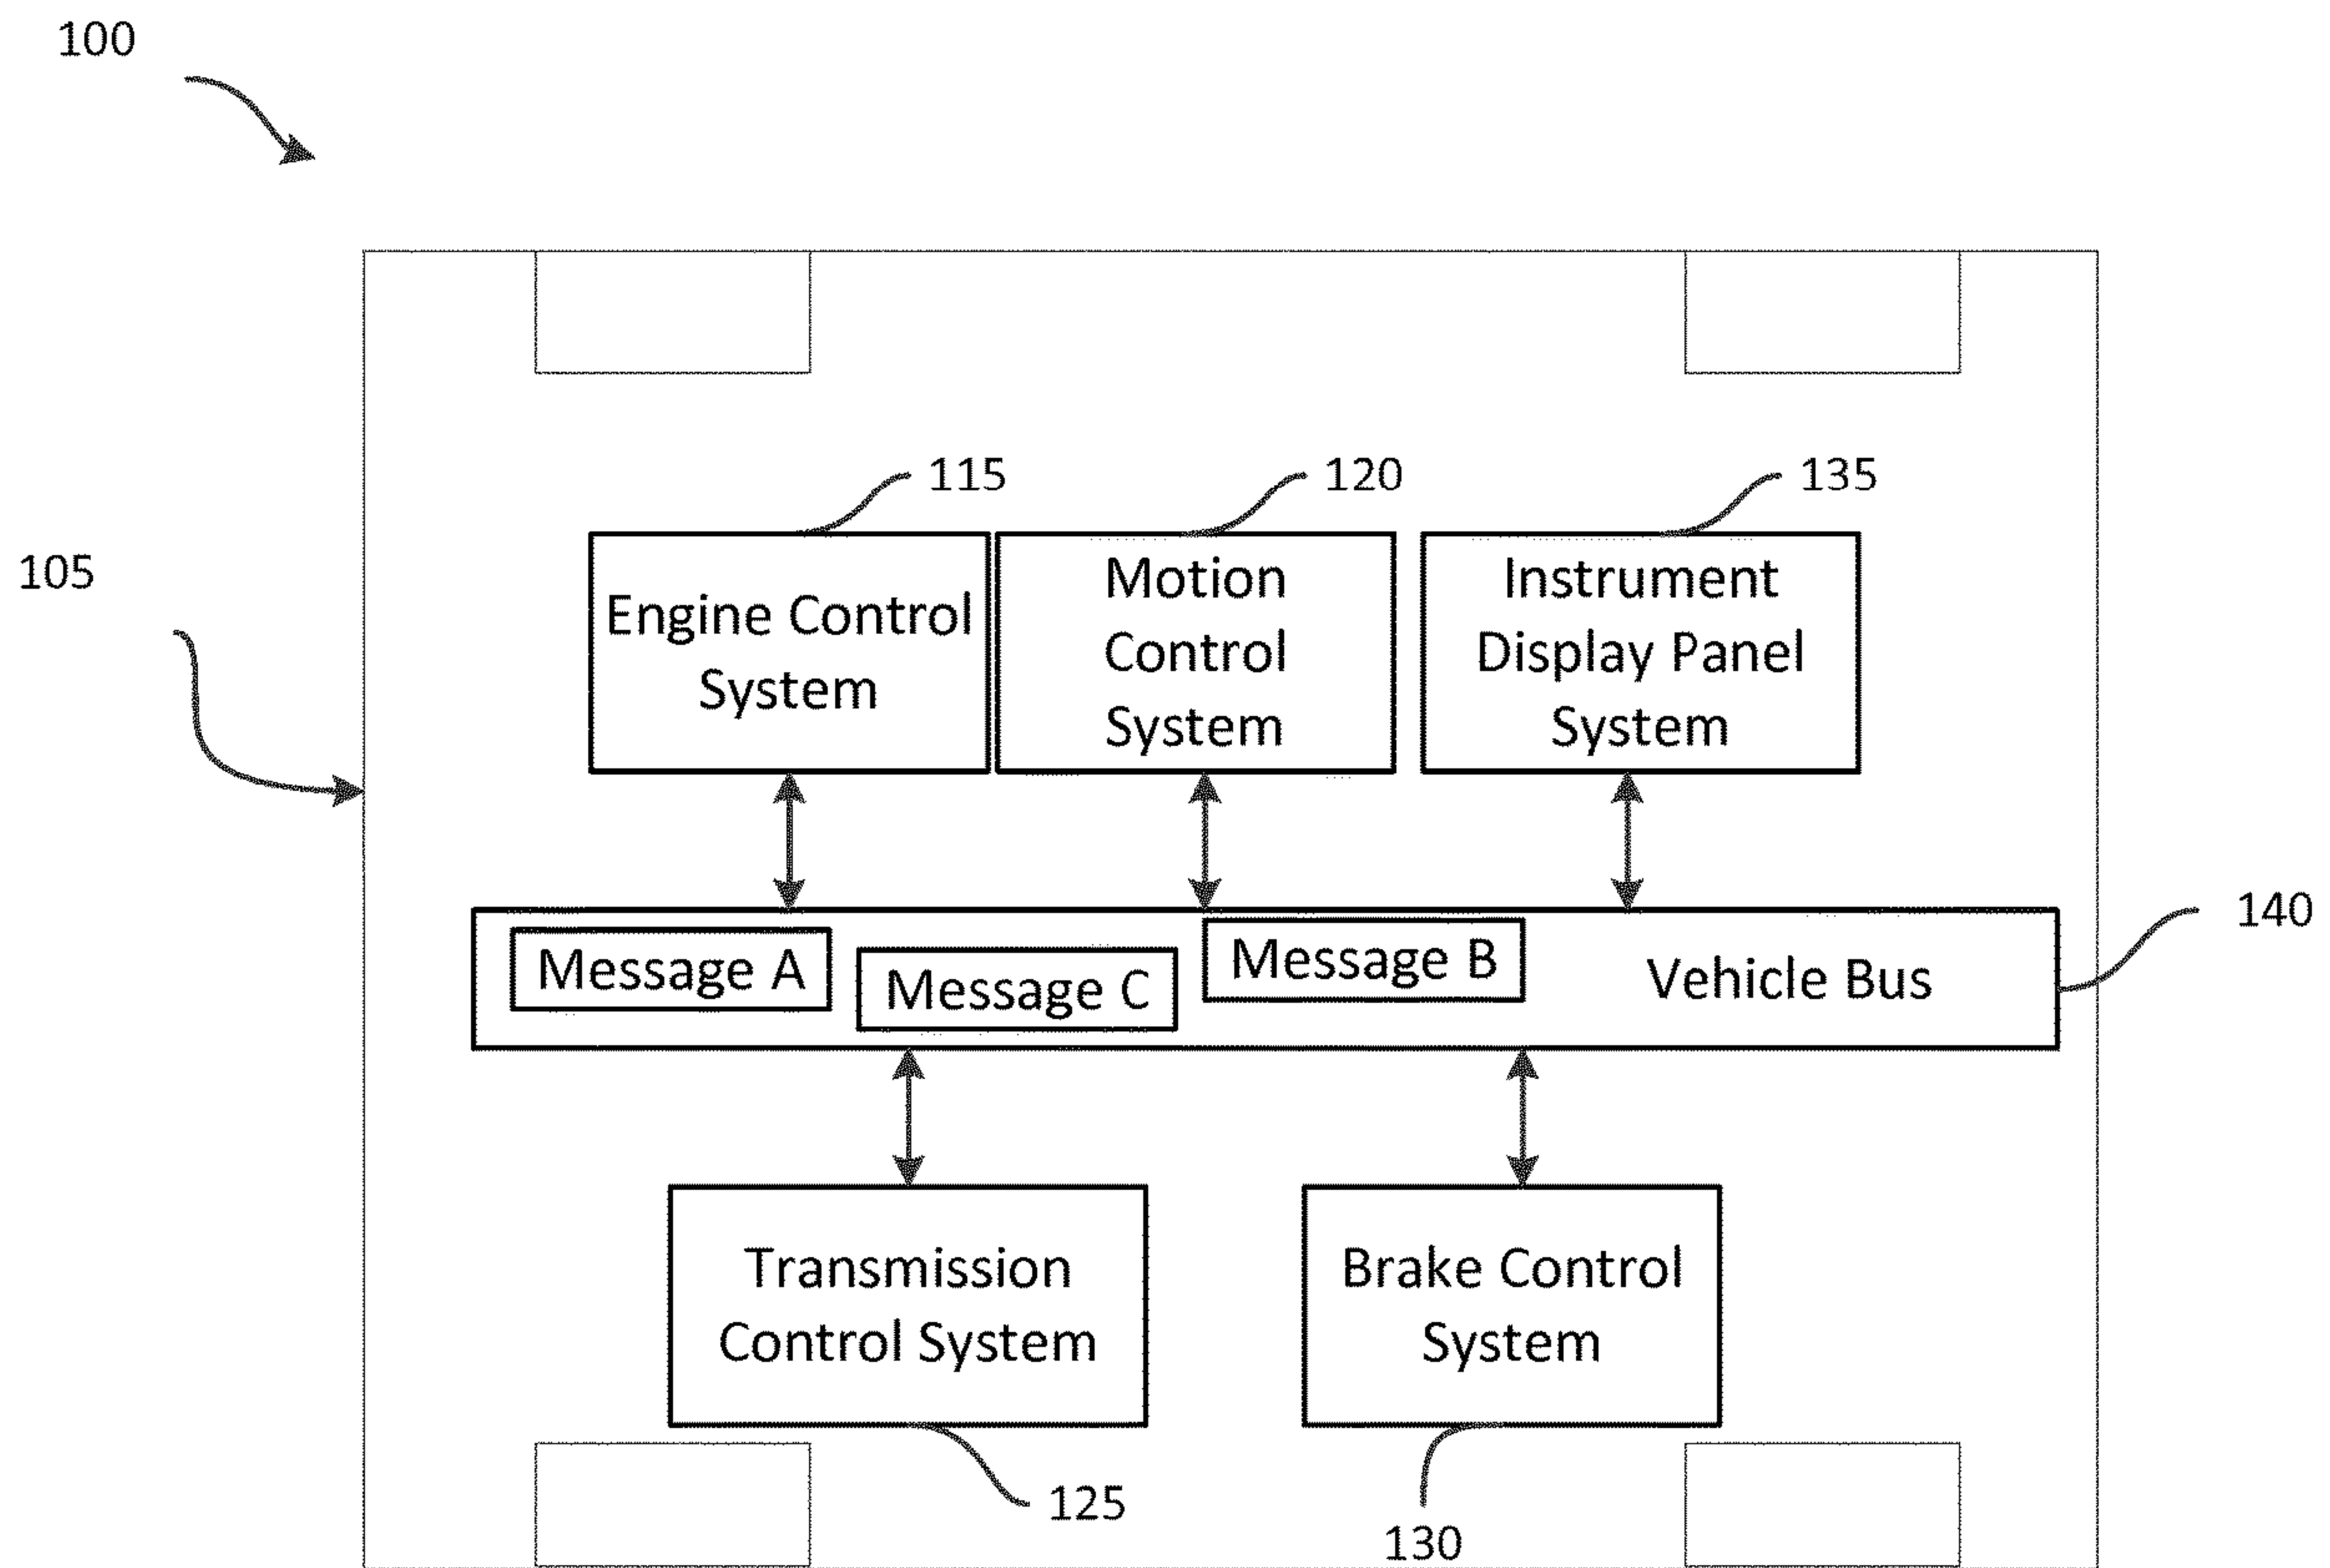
100

105

115

120

135

Engine Control System

Motion Control System

Instrument Display Panel System

Message A

Message C

Message B

Vehicle Bus

140

Transmission Control System

Brake Control System

125

130